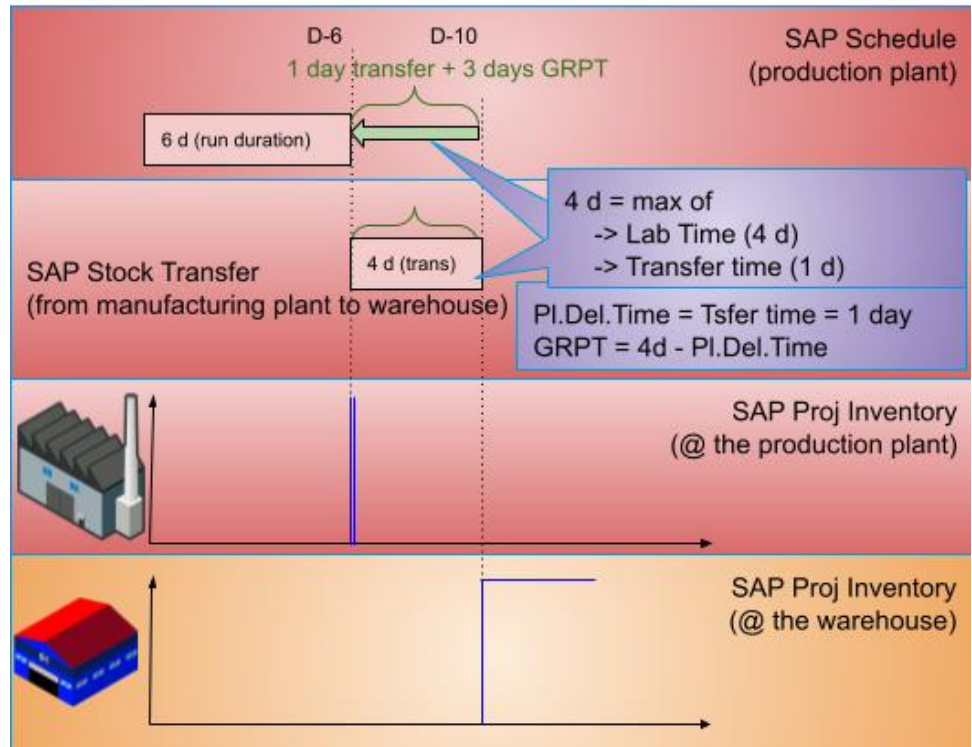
D-6 D-10

SAP Schedule (production plant)

1 day transfer + 3 days GRPT

6 d (run duration)

4 d = max of
-> Lab Time (4 d)
-> Transfer time (1 d)

SAP Stock Transfer (from manufacturing plant to warehouse)

4 d (trans)

Pl.Del.Time = Tsfer time = 1 day
GRPT = 4d - Pl.Del.Time

SAP Proj Inventory (@ the production plant)

SAP Proj Inventory (@ the warehouse)